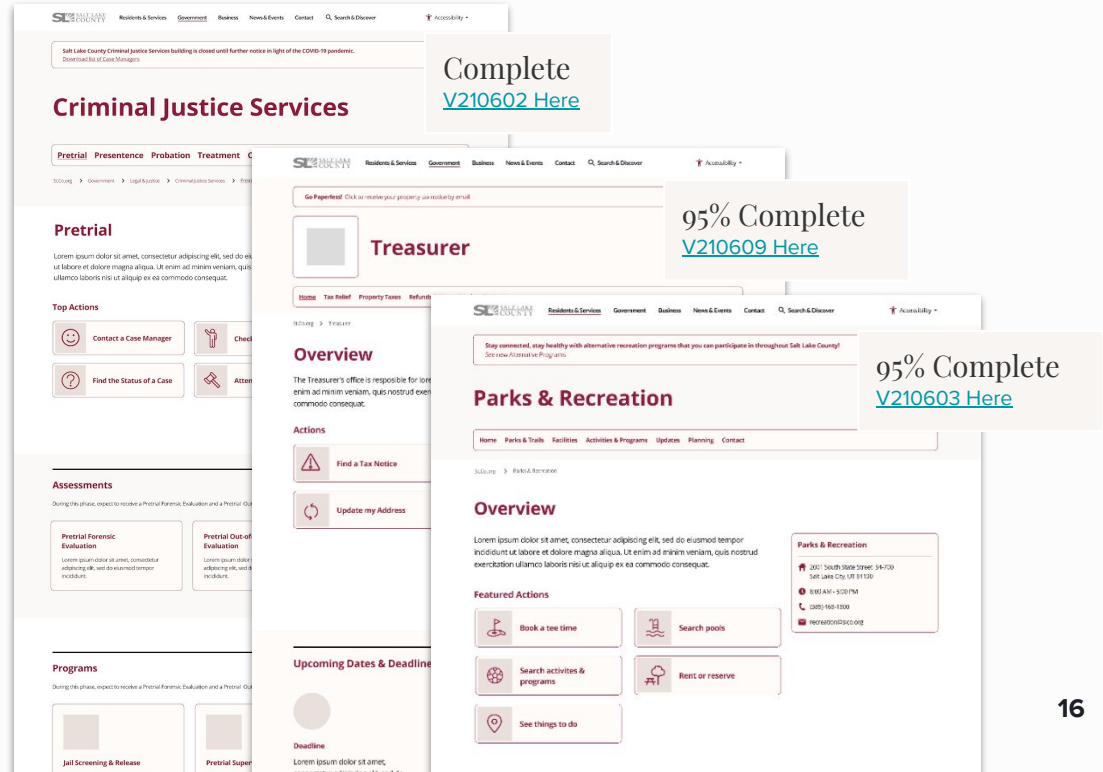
SL SALT LAKE COUNTY Residents & Services Government Business News & Events Contact Search & Discover Accessibility

Salt Lake County Criminal Justice Services building is closed until further notice in light of the COVID-19 pandemic.
Download list of Case Managers

Criminal Justice Services

Pretrial Presentence Probation Treatment

SLCo.org > Government > Legal & Justice > Criminal Justice Services >

Pretrial

Lorem ipsum dolor sit amet, consectetur adipiscing elit, sed do ei ut labore et dolore magna aliqua. Ut enim ad minim veniam, qu ullamco laboris nisi ut aliquip ex ea commodo consequat.

Top Actions

Contact a Case Manager

Check

Find the Status of a Case

Atten

Assessments

During this phase, expect to receive a Pretrial Forensic Evaluation and a Pretrial Out-

Pretrial Forensic Evaluation
Lorem ipsum dolor sit amet, consectetur adipiscing elit, sed do eiusmod tempor incididunt.

Pretrial Out-of Evaluation
Lorem ipsum dolor sit amet, adipiscing elit, sed do eiusmod incididunt.

Programs

During this phase, expect to receive a Pretrial Forensic Evaluation and a Pretrial Out-

Jail Screening & Release

Pretrial Super

Complete
V210602 Here

SL SALT LAKE COUNTY Residents & Services Government Business News & Events Contact Search & Discover Accessibility

Go Paperless! Click to receive your property tax notice by email

Treasurer

Home Tax Relief Property Taxes Refunds

SLCo.org > Treasurer

Overview

The Treasurer's office is responsible for lore enim ad minim veniam, quis nostrud exerci commodo consequat.

Actions

Find a Tax Notice

Update my Address

Upcoming Dates & Deadline

Deadline
Lorem ipsum dolor sit amet,

95% Complete
V210609 Here

SL SALT LAKE COUNTY Residents & Services Government Business News & Events Contact Search & Discover Accessibility

Stay connected, stay healthy with alternative recreation programs that you can participate in throughout Salt Lake County!
See new Alternative Programs

Parks & Recreation

Home Parks & Trails Facilities Activities & Programs Updates Planning Contact

SLCo.org > Parks & Recreation

Overview

Lorem ipsum dolor sit amet, consectetur adipiscing elit, sed do eiusmod tempor incididunt ut labore et dolore magna aliqua. Ut enim ad minim veniam, quis nostrud exercitation ullamco laboris nisi ut aliquip ex ea commodo consequat.

Featured Actions

Book a tee time

Search pools

Search activites & programs

Rent or reserve

See things to do

Parks & Recreation
2001 South State Street: S4-700 Salt Lake City, UT 81190
8:00 AM - 5:00 PM
(385) 468-1800
recreation@slco.org

95% Complete
V210603 Here

16